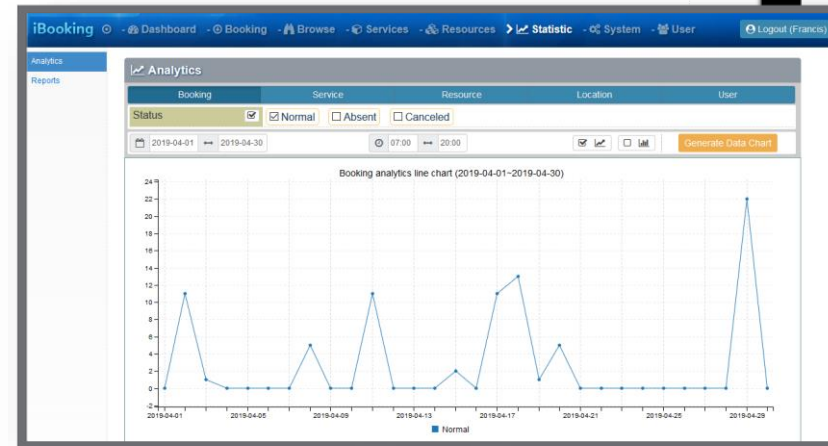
iBooking - Dashboard - Booking - Browse - Services - Resources > Statistic - System - User Logout (Francis)

Analytics
Reports

Analytics

| Booking | Service | Resource | Location | User |
|---|---|---|---|---|

Status ☑ Normal ☐ Absent ☐ Canceled

2019-04-01 ↔ 2019-04-30 07:00 ↔ 20:00 Generate Data Chart

Booking analytics line chart (2019-04-01~2019-04-30)

24
22
20
18
16
14
12
10
8
6
4
2
0
-2

2019-04-01 2019-04-05 2019-04-09 2019-04-13 2019-04-17 2019-04-21 2019-04-25 2019-04-29

Normal